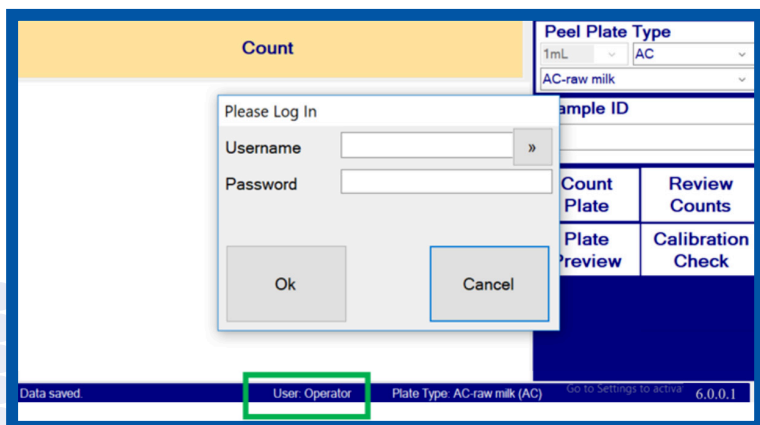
Count

Peel Plate Type
1mL
AC
AC-raw milk

Please Log In
Username
»
Password
Ok
Cancel

ample ID

Count Plate
Review Counts
Plate review
Calibration Check

Data saved.
User: Operator
Plate Type: AC-raw milk (AC)
Go to Settings to activa
6.0.0.1